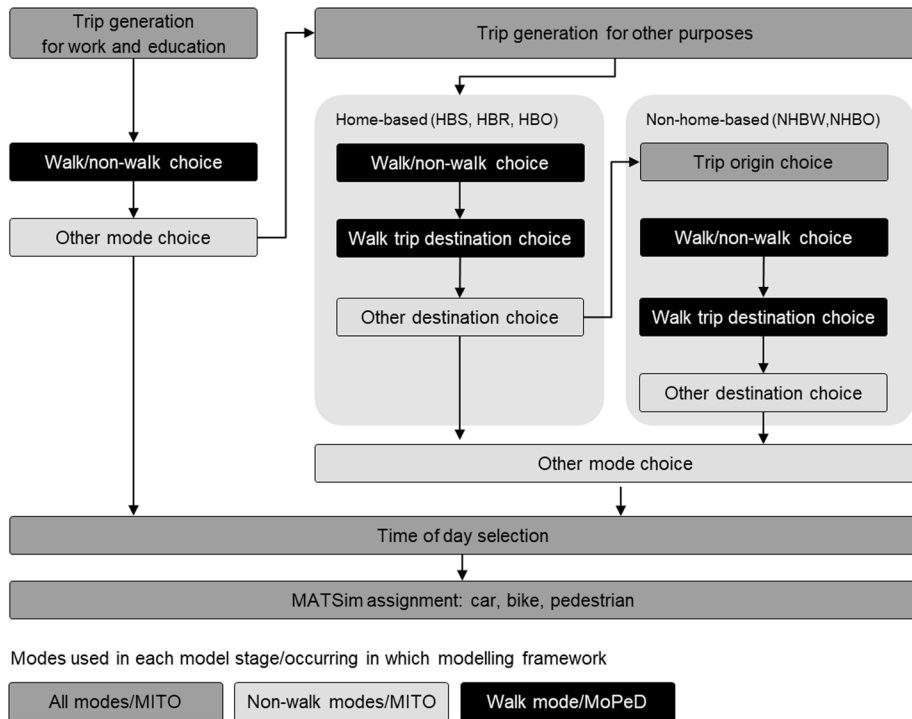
Trip generation for work and education

Walk/non-walk choice

Other mode choice

Trip generation for other purposes

Home-based (HBS, HBR, HBO)

Walk/non-walk choice

Walk trip destination choice

Other destination choice

Non-home-based (NHBW,NHBO)

Trip origin choice

Walk/non-walk choice

Walk trip destination choice

Other destination choice

Other mode choice

Time of day selection

MATSim assignment: car, bike, pedestrian

Modes used in each model stage/occurring in which modelling framework

All modes/MITO

Non-walk modes/MITO

Walk mode/MoPeD